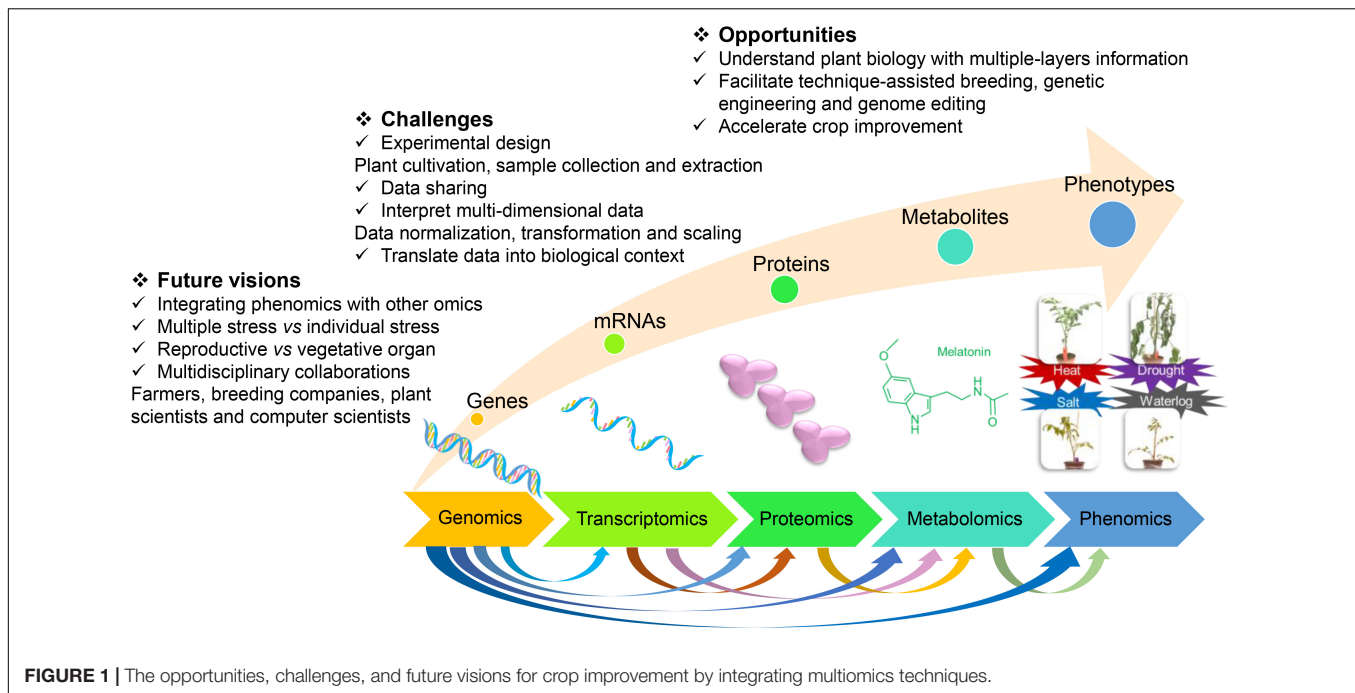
❖ **Opportunities**
✓ Understand plant biology with multiple-layers information
✓ Facilitate technique-assisted breeding, genetic engineering and genome editing
✓ Accelerate crop improvement

❖ **Challenges**
✓ Experimental design
Plant cultivation, sample collection and extraction
✓ Data sharing
✓ Interpret multi-dimensional data
Data normalization, transformation and scaling
✓ Translate data into biological context

❖ **Future visions**
✓ Integrating phenomics with other omics
✓ Multiple stress *vs* individual stress
✓ Reproductive *vs* vegetative organ
✓ Multidisciplinary collaborations
Farmers, breeding companies, plant scientists and computer scientists

Phenotypes

Metabolites

Proteins

mRNAs

Genes

Melatonin

Heat

Drought

Salt

Waterlog

Genomics

Transcriptomics

Proteomics

Metabolomics

Phenomics

**FIGURE 1 |** The opportunities, challenges, and future visions for crop improvement by integrating multiomics techniques.